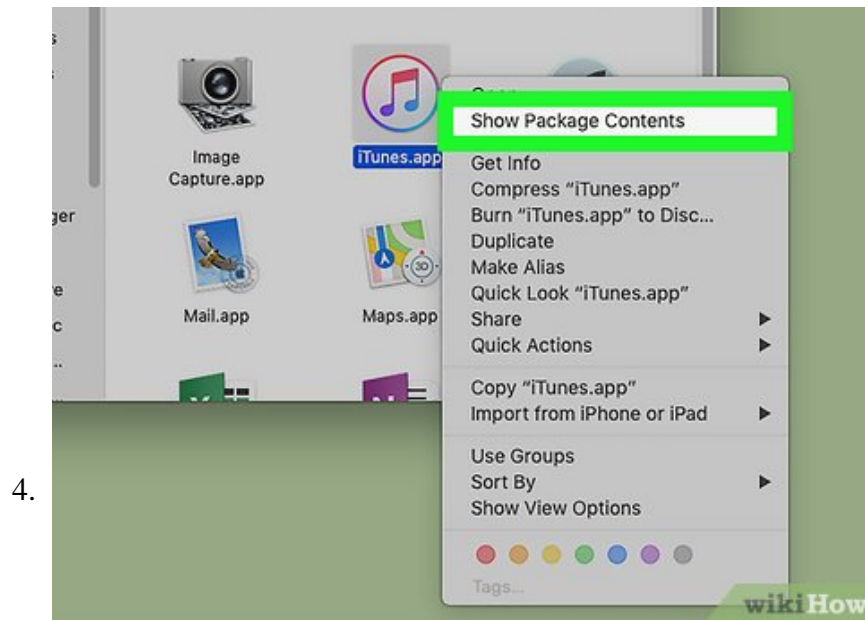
4.

s
s
ger
e
c

Image Capture.app

iTunes.app

Mail.app

Maps.app

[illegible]
Show Package Contents
Get Info
Compress "iTunes.app"
Burn "iTunes.app" to Disc...
Duplicate
Make Alias
Quick Look "iTunes.app"
Share
Quick Actions
Copy "iTunes.app"
Import from iPhone or iPad
Use Groups
Sort By
Show View Options
Tags...

wikiHow